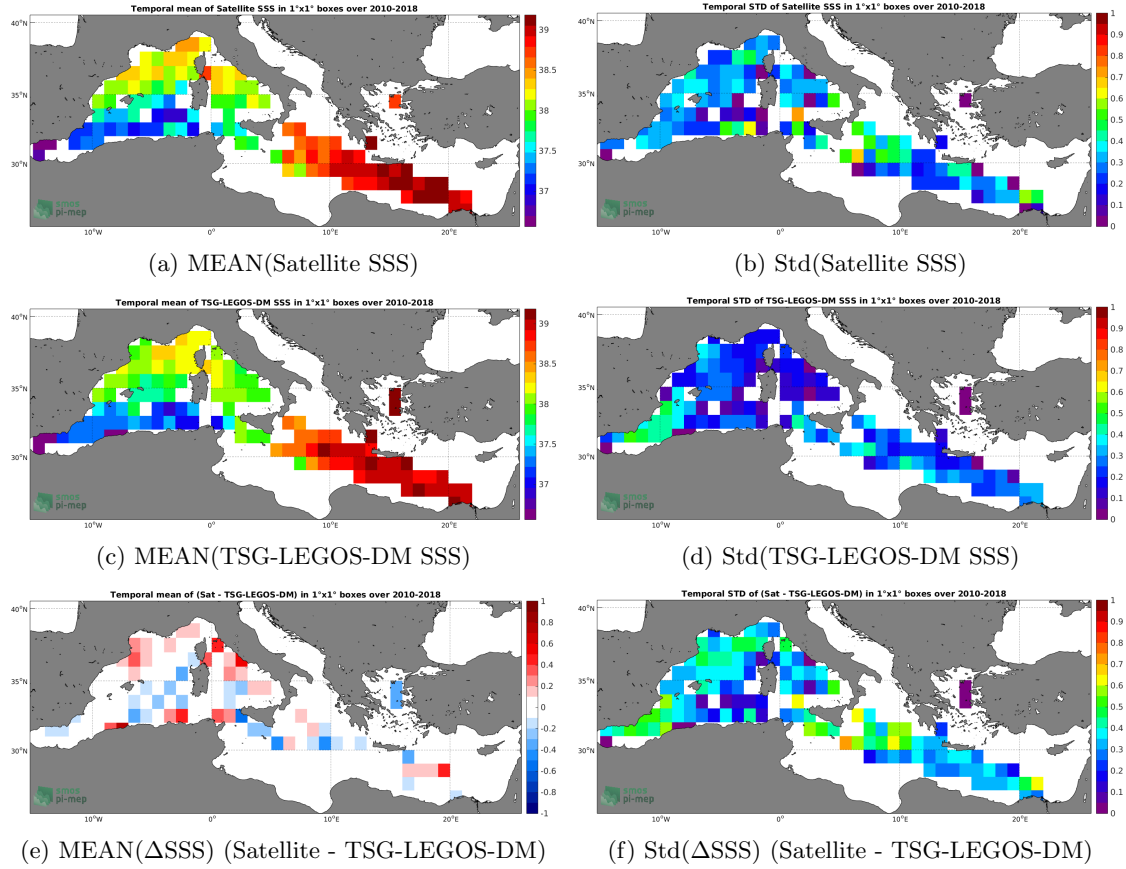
Temporal mean of Satellite SSS in 1°x1° boxes over 2010-2018

40°N
35°N
30°N
10°W
0°
10°E
20°E

39
38.5
38
37.5
37

pi-mep

(a) MEAN(Satellite SSS)

Temporal STD of Satellite SSS in 1°x1° boxes over 2010-2018

40°N
35°N
30°N
10°W
0°
10°E
20°E

1
0.9
0.8
0.7
0.6
0.5
0.4
0.3
0.2
0.1
0

pi-mep

(b) Std(Satellite SSS)

Temporal mean of TSG-LEGOS-DM SSS in 1°x1° boxes over 2010-2018

40°N
35°N
30°N
10°W
0°
10°E
20°E

39
38.5
38
37.5
37

pi-mep

(c) MEAN(TSG-LEGOS-DM SSS)

Temporal STD of TSG-LEGOS-DM SSS in 1°x1° boxes over 2010-2018

40°N
35°N
30°N
10°W
0°
10°E
20°E

1
0.9
0.8
0.7
0.6
0.5
0.4
0.3
0.2
0.1
0

pi-mep

(d) Std(TSG-LEGOS-DM SSS)

Temporal mean of (Sat - TSG-LEGOS-DM) in 1°x1° boxes over 2010-2018

40°N
35°N
30°N
10°W
0°
10°E
20°E

1
0.8
0.6
0.4
0.2
0
-0.2
-0.4
-0.6
-0.8
-1

pi-mep

(e) MEAN($\Delta$SSS) (Satellite - TSG-LEGOS-DM)

Temporal STD of (Sat - TSG-LEGOS-DM) in 1°x1° boxes over 2010-2018

40°N
35°N
30°N
10°W
0°
10°E
20°E

1
0.9
0.8
0.7
0.6
0.5
0.4
0.3
0.2
0.1
0

pi-mep

(f) Std($\Delta$SSS) (Satellite - TSG-LEGOS-DM)